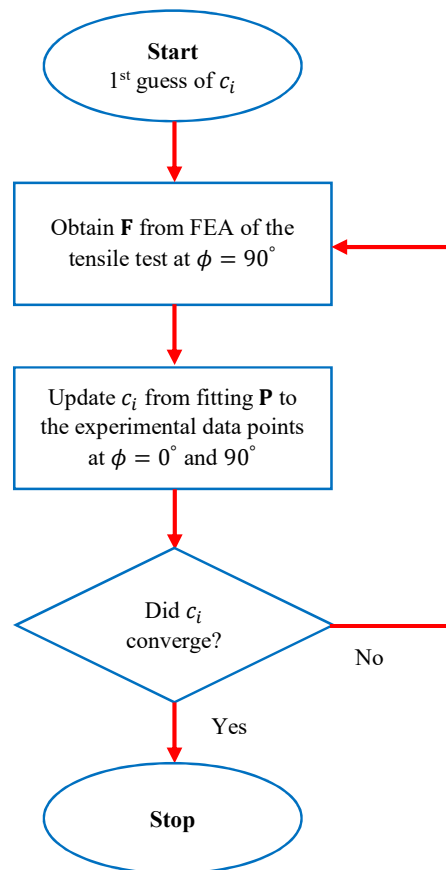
**Start**
1$^{st}$ guess of $c_i$

Obtain **F** from FEA of the tensile test at $\phi = 90^{\circ}$

Update $c_i$ from fitting **P** to the experimental data points at $\phi = 0^{\circ}$ and $90^{\circ}$

Did $c_i$ converge?

No

Yes

**Stop**